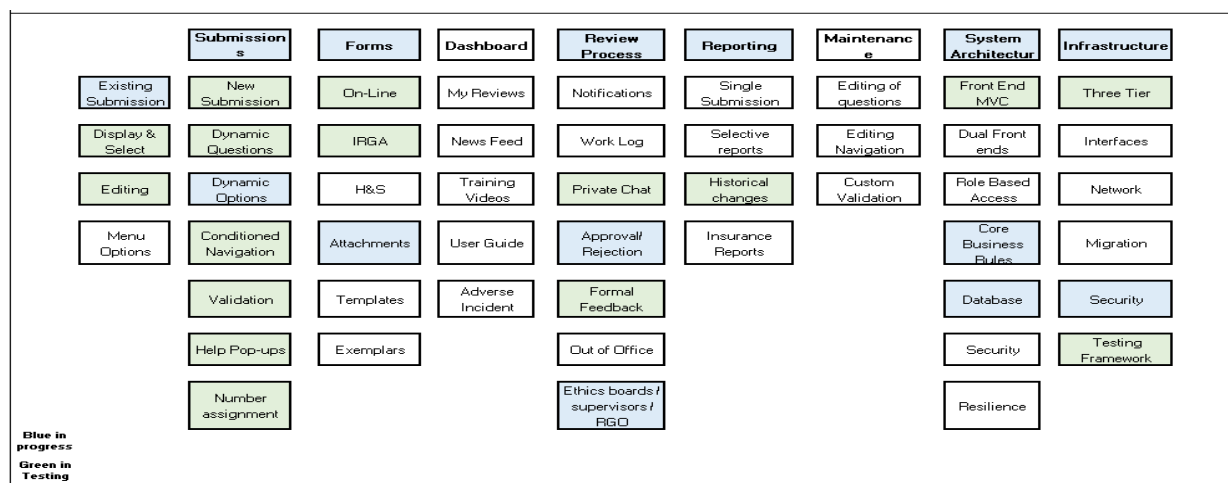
| | Submissions | Forms | Dashboard | Review Process | Reporting | Maintenance | System Architectur | Infrastructure |
|---|---|---|---|---|---|---|---|---|
| Existing Submission | New Submission | On-Line | My Reviews | Notifications | Single Submission | Editing of questions | Front End MVC | Three Tier |
| Display & Select | Dynamic Questions | IRGA | News Feed | Work Log | Selective reports | Editing Navigation | Dual Front ends | Interfaces |
| Editing | Dynamic Options | H&S | Training Videos | Private Chat | Historical changes | Custom Validation | Role Based Access | Network |
| Menu Options | Conditioned Navigation | Attachments | User Guide | Approval/ Rejection | Insurance Reports | | Core Business Rules | Migration |
| | Validation | Templates | Adverse Incident | Formal Feedback | | | Database | Security |
| | Help Pop-ups | Exemplars | | Out of Office | | | Security | Testing Framework |
| | Number assignment | | | Ethics boards / supervisors / RGO | | | Resilience | |

Blue in progress
Green in Testing